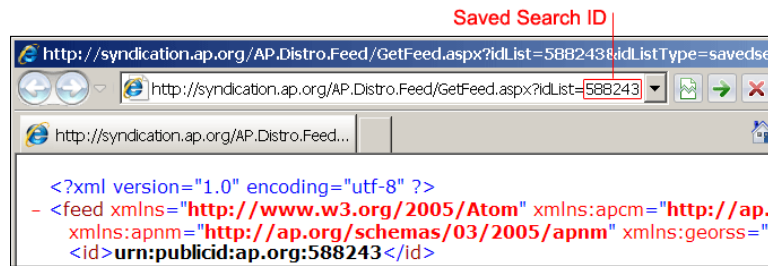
Saved Search ID

http://syndication.ap.org/AP.Distro.Feed/GetFeed.aspx?idList=588243&idListType=savedse

http://syndication.ap.org/AP.Distro.Feed/GetFeed.aspx?idList=588243

http://syndication.ap.org/AP.Distro.Feed...

<?xml version="1.0" encoding="utf-8" ?>
- <feed xmlns="http://www.w3.org/2005/Atom" xmlns:apcm="http://ap.
xmlns:apnm="http://ap.org/schemas/03/2005/apnm" xmlns:georss="
<id>urn:publicid:ap.org:588243</id>